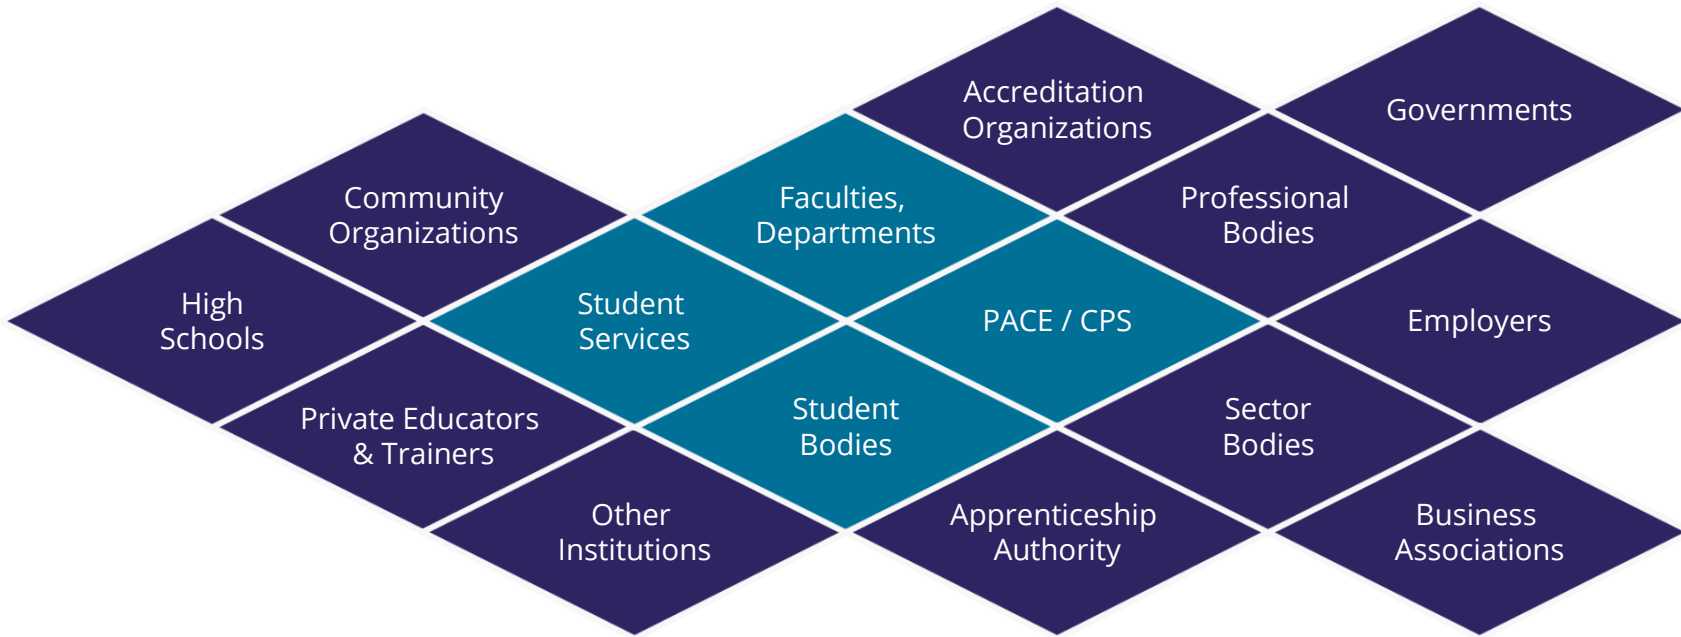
Accreditation Organizations

Governments

Community Organizations

Faculties, Departments

Professional Bodies

High Schools

Student Services

PACE / CPS

Employers

Private Educators & Trainers

Student Bodies

Sector Bodies

Other Institutions

Apprenticeship Authority

Business Associations